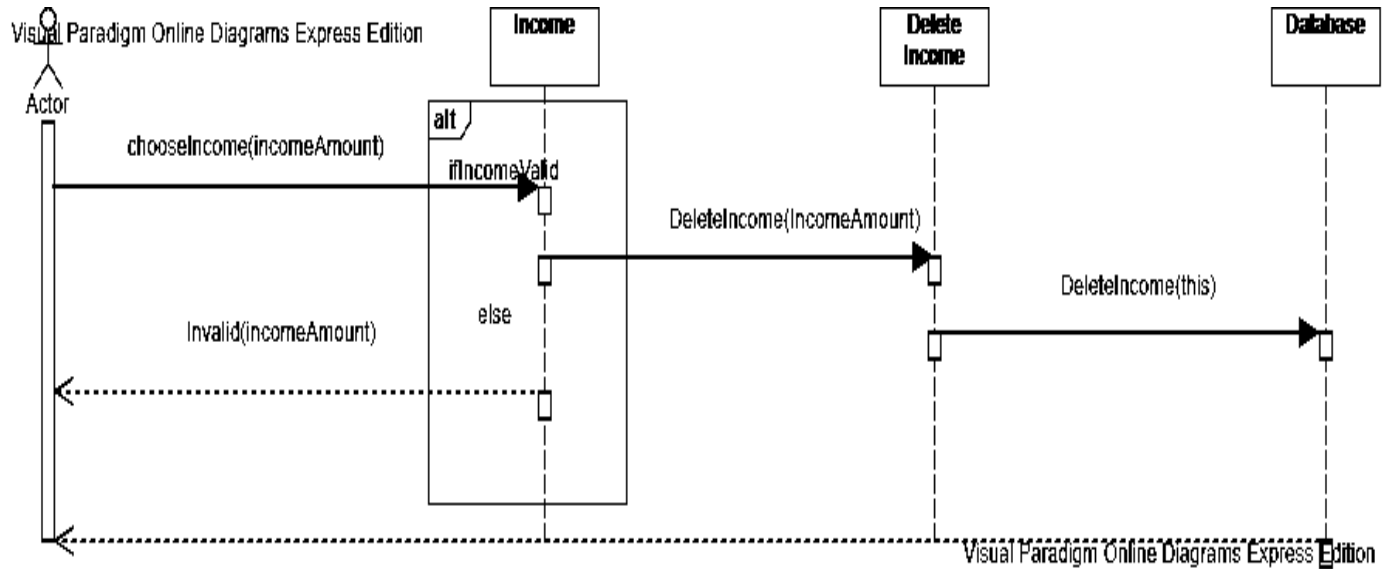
Visual Paradigm Online Diagrams Express Edition

Actor

Income

Delete Income

Database

alt

chooseIncome(incomeAmount)

ifIncomeValid

DeleteIncome(IncomeAmount)

DeleteIncome(this)

else

Invalid(incomeAmount)

Visual Paradigm Online Diagrams Express Edition